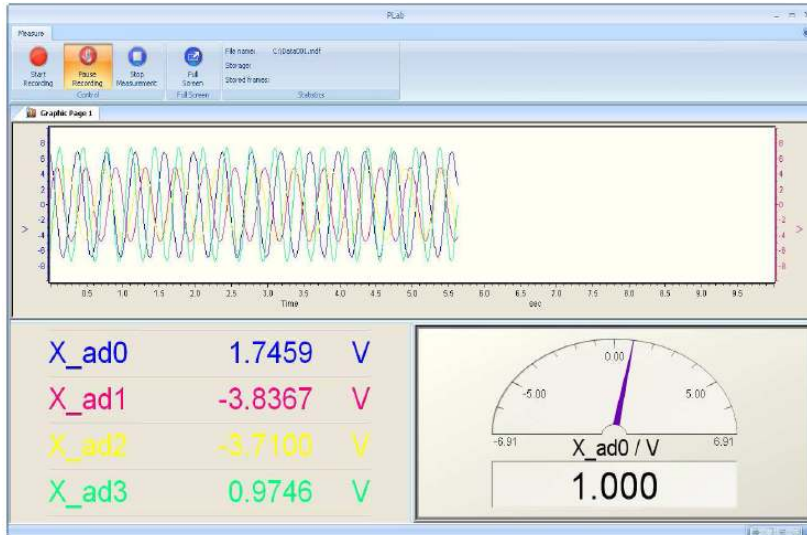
PLab

Measure

Start Recording

Pause Recording

Stop Measurement

Control

Full Screen

Full Screen

File name: C:\Data08.lndf

Storage:

Stored frames:

Statistics

Graphic Page 1

8
6
4
2
0
-2
-4
-6
-8

0.5 1.0 1.5 2.0 2.5 3.0 3.5 4.0 4.5 5.0 5.5 6.0 6.5 7.0 7.5 8.0 8.5 9.0 9.5

Time

sec

| X_ad0 | 1.7459 | V |
|---|---|---|
| X_ad1 | -3.8367 | V |
| X_ad2 | -3.7100 | V |
| X_ad3 | 0.9746 | V |

0.00

-5.00

5.00

-6.91

6.91

X_ad0 / V

1.000